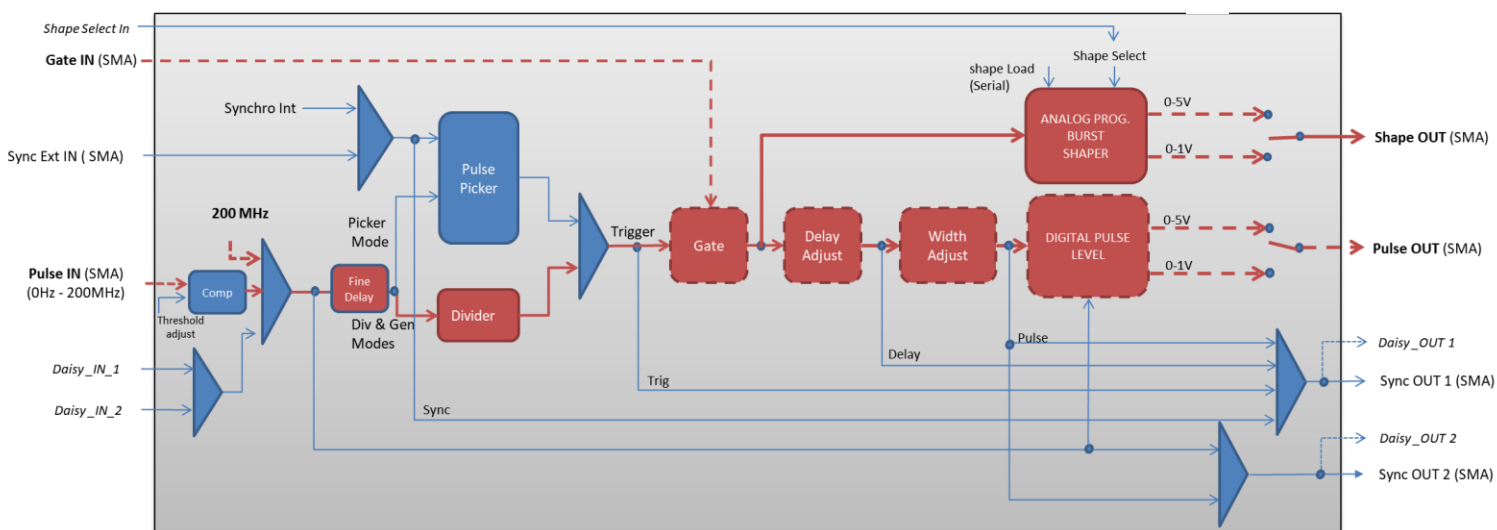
Shape Select In

Gate IN (SMA)

shape Load (Serial)

Shape Select

Synchro Int

ANALOG PROG. BURST SHAPER

0-5V

0-1V

Shape OUT (SMA)

Sync Ext IN ( SMA)

Pulse Picker

200 MHz

Picker Mode

Trigger

Gate

Delay Adjust

Width Adjust

DIGITAL PULSE LEVEL

0-5V

0-1V

Pulse OUT (SMA)

Pulse IN (SMA) (0Hz - 200MHz)

Comp

Fine Delay

Divider

Threshold adjust

Div & Gen Modes

Pulse

Daisy_OUT 1

Delay

Daisy_IN_1

Trig

Sync OUT 1 (SMA)

Daisy_IN_2

Sync

Daisy_OUT 2

Sync OUT 2 (SMA)